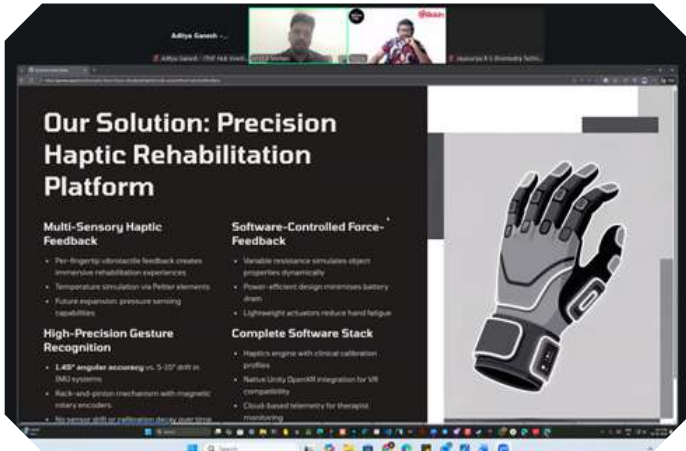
Aditya Ganesh - ...

Our Solution: Precision Haptic Rehabilitation Platform

Multi-Sensory Haptic Feedback

Per-fingertip vibrotactile feedback creates immersive rehabilitation experiences

Temperature simulation via Peltier elements

Future expansion: pressure sensing capabilities

High-Precision Gesture Recognition

1.45° angular accuracy vs. 5-15° drift in IMU systems

Rack-and-pinion mechanism with magnetic rotary encoders

No sensor drift or calibration decay over time

Software-Controlled Force-Feedback

Variable resistance simulates object properties dynamically

Power-efficient design minimises battery drain

Lightweight actuators reduce hand fatigue

Complete Software Stack

Haptics engine with clinical calibration profiles

Native Unity OpenXR integration for VR compatibility

Cloud-based telemetry for therapist monitoring